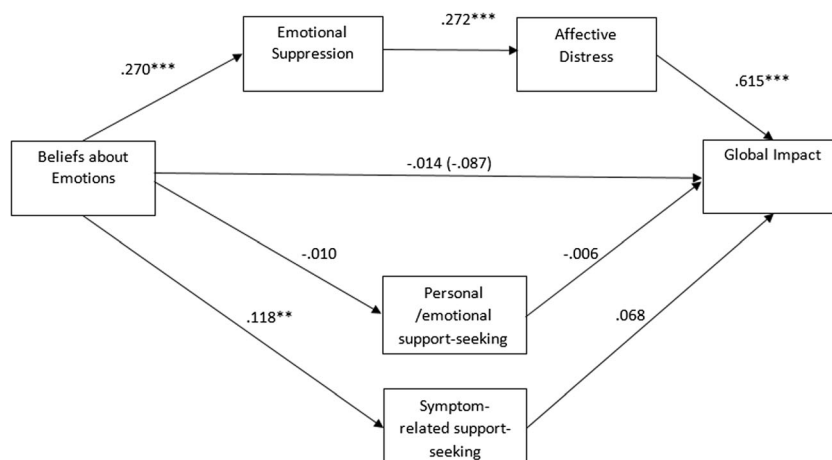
Emotional Suppression

.272***

Affective Distress

.270***

.615***

Beliefs about Emotions

-.014 (-.087)

Global Impact

-.010

-.006

Personal /emotional support-seeking

.118**

.068

Symptom-related support-seeking